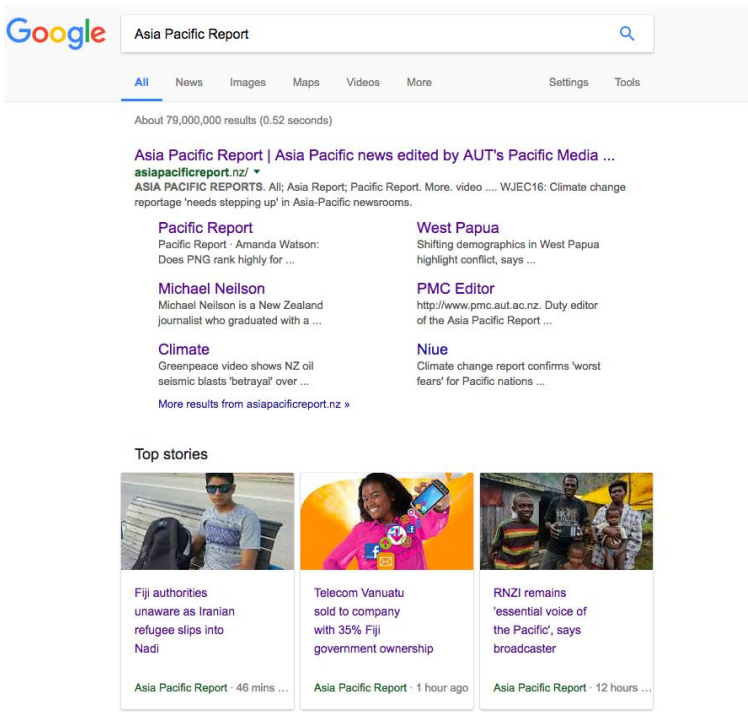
Google

Asia Pacific Report

All News Images Maps Videos More Settings Tools

About 79,000,000 results (0.52 seconds)

Asia Pacific Report | Asia Pacific news edited by AUT's Pacific Media ...
asiapacificreport.nz/
ASIA PACIFIC REPORTS. All; Asia Report; Pacific Report. More. video .... WJEC16: Climate change reportage 'needs stepping up' in Asia-Pacific newsrooms.

Pacific Report
Pacific Report · Amanda Watson: Does PNG rank highly for ...

West Papua
Shifting demographics in West Papua highlight conflict, says ...

Michael Neilson
Michael Neilson is a New Zealand journalist who graduated with a ...

PMC Editor
http://www.pmc.aut.ac.nz. Duty editor of the Asia Pacific Report ...

Climate
Greenpeace video shows NZ oil seismic blasts 'betrayal' over ...

Niue
Climate change report confirms 'worst fears' for Pacific nations ...

More results from asiapacificreport.nz »

Top stories

Fiji authorities unaware as Iranian refugee slips into Nadi
Asia Pacific Report · 46 mins ...

Telecom Vanuatu sold to company with 35% Fiji government ownership
Asia Pacific Report · 1 hour ago

RNZI remains 'essential voice of the Pacific', says broadcaster
Asia Pacific Report · 12 hours ...